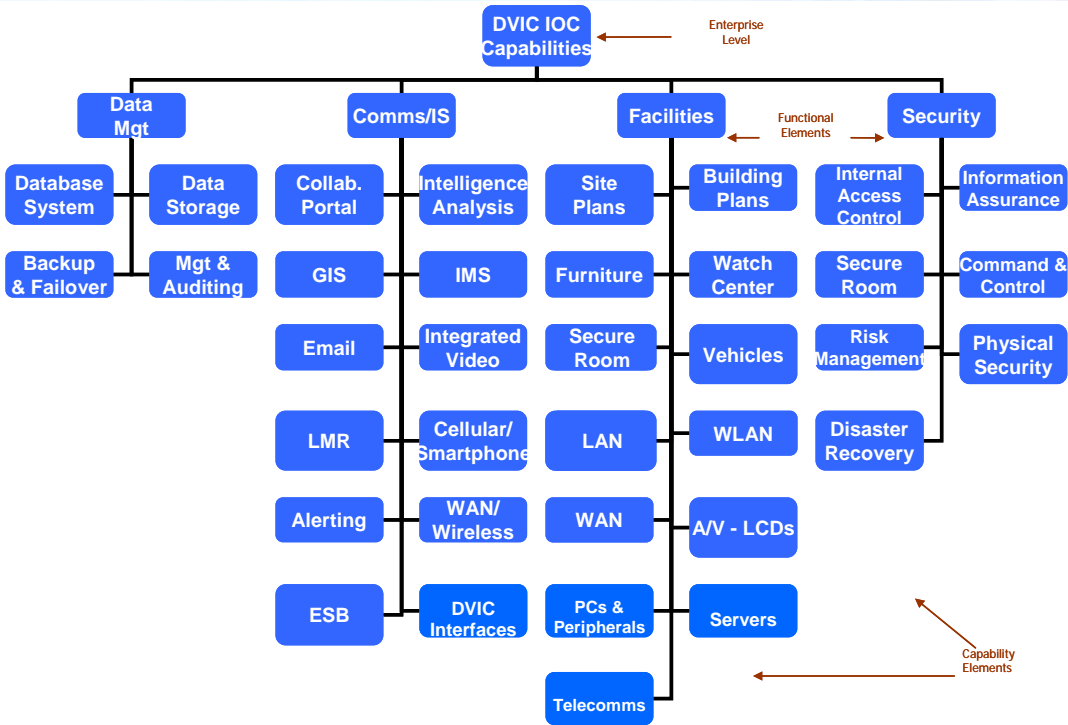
DVIC IOC Capabilities

Enterprise Level

Data Mgt

Comms/IS

Facilities

Functional Elements

Security

Database System

Data Storage

Backup & Failover

Mgt & Auditing

Collab. Portal

Intelligence Analysis

GIS

IMS

Email

Integrated Video

LMR

Cellular/ Smartphone

Alerting

WAN/ Wireless

ESB

DVIC Interfaces

Site Plans

Building Plans

Furniture

Watch Center

Secure Room

Vehicles

LAN

WLAN

WAN

A/V - LCDs

PCs & Peripherals

Servers

Telecomms

Internal Access Control

Information Assurance

Secure Room

Command & Control

Risk Management

Physical Security

Disaster Recovery

Capability Elements